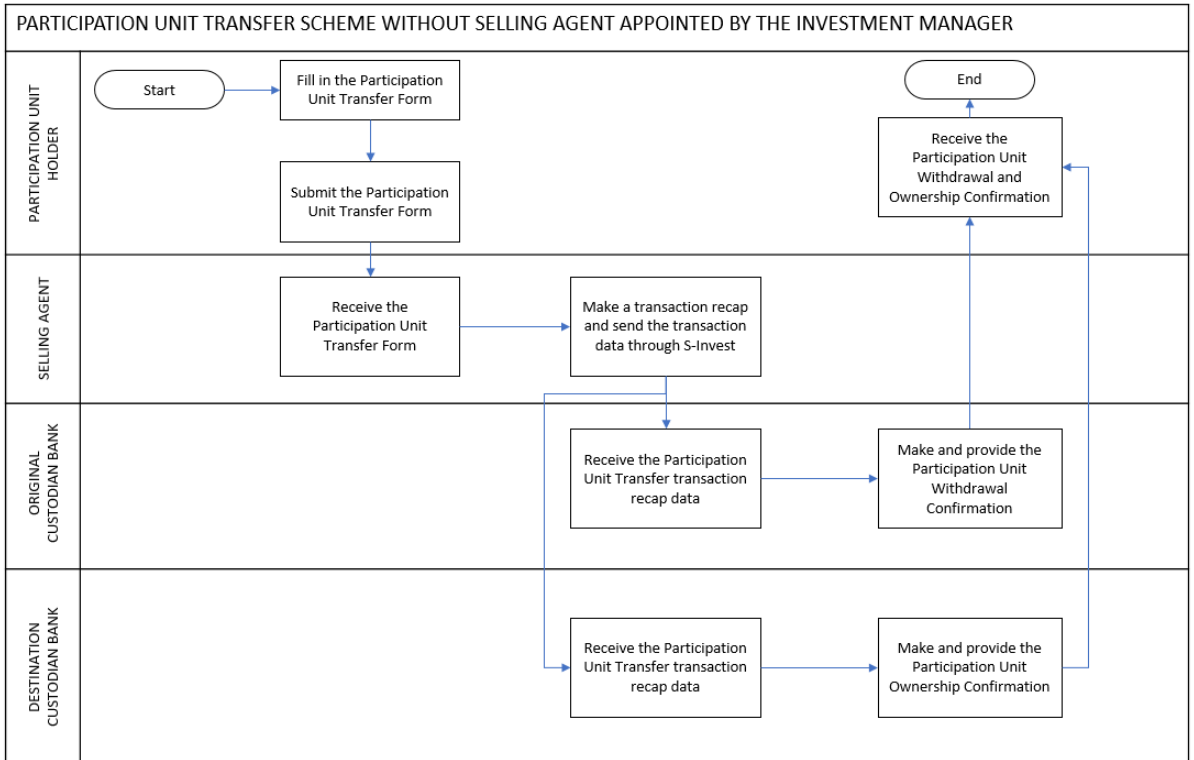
PARTICIPATION UNIT TRANSFER SCHEME WITHOUT SELLING AGENT APPOINTED BY THE INVESTMENT MANAGER

PARTICIPATION UNIT HOLDER

Start

Fill in the Participation Unit Transfer Form

Submit the Participation Unit Transfer Form

End

Receive the Participation Unit Withdrawal and Ownership Confirmation

SELLING AGENT

Receive the Participation Unit Transfer Form

Make a transaction recap and send the transaction data through S-Invest

ORIGINAL CUSTODIAN BANK

Receive the Participation Unit Transfer transaction recap data

Make and provide the Participation Unit Withdrawal Confirmation

DESTINATION CUSTODIAN BANK

Receive the Participation Unit Transfer transaction recap data

Make and provide the Participation Unit Ownership Confirmation